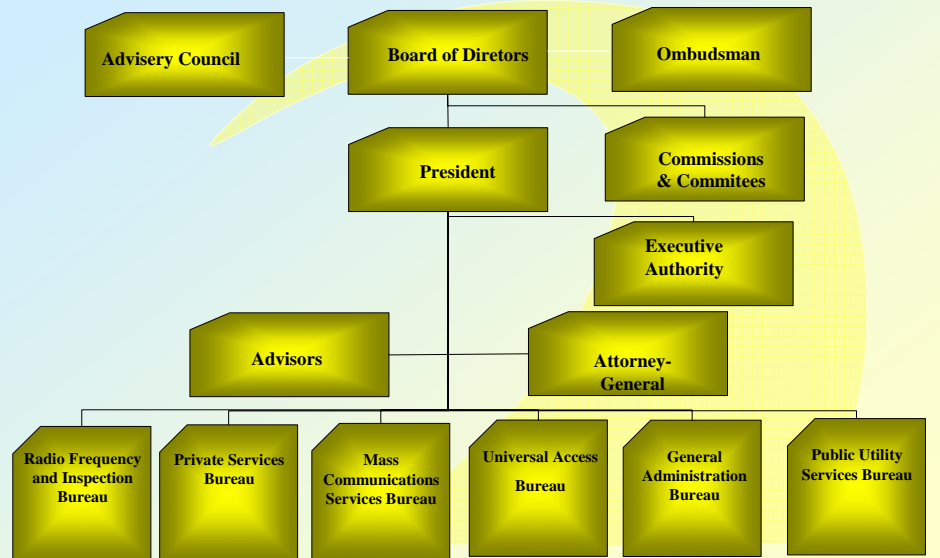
Advisery Council

Board of Diretors

Ombudsman

President

Commissions & Commitees

Executive Authority

Advisors

Attorney-General

Radio Frequency and Inspection Bureau

Private Services Bureau

Mass Communications Services Bureau

Universal Access Bureau

General Administration Bureau

Public Utility Services Bureau